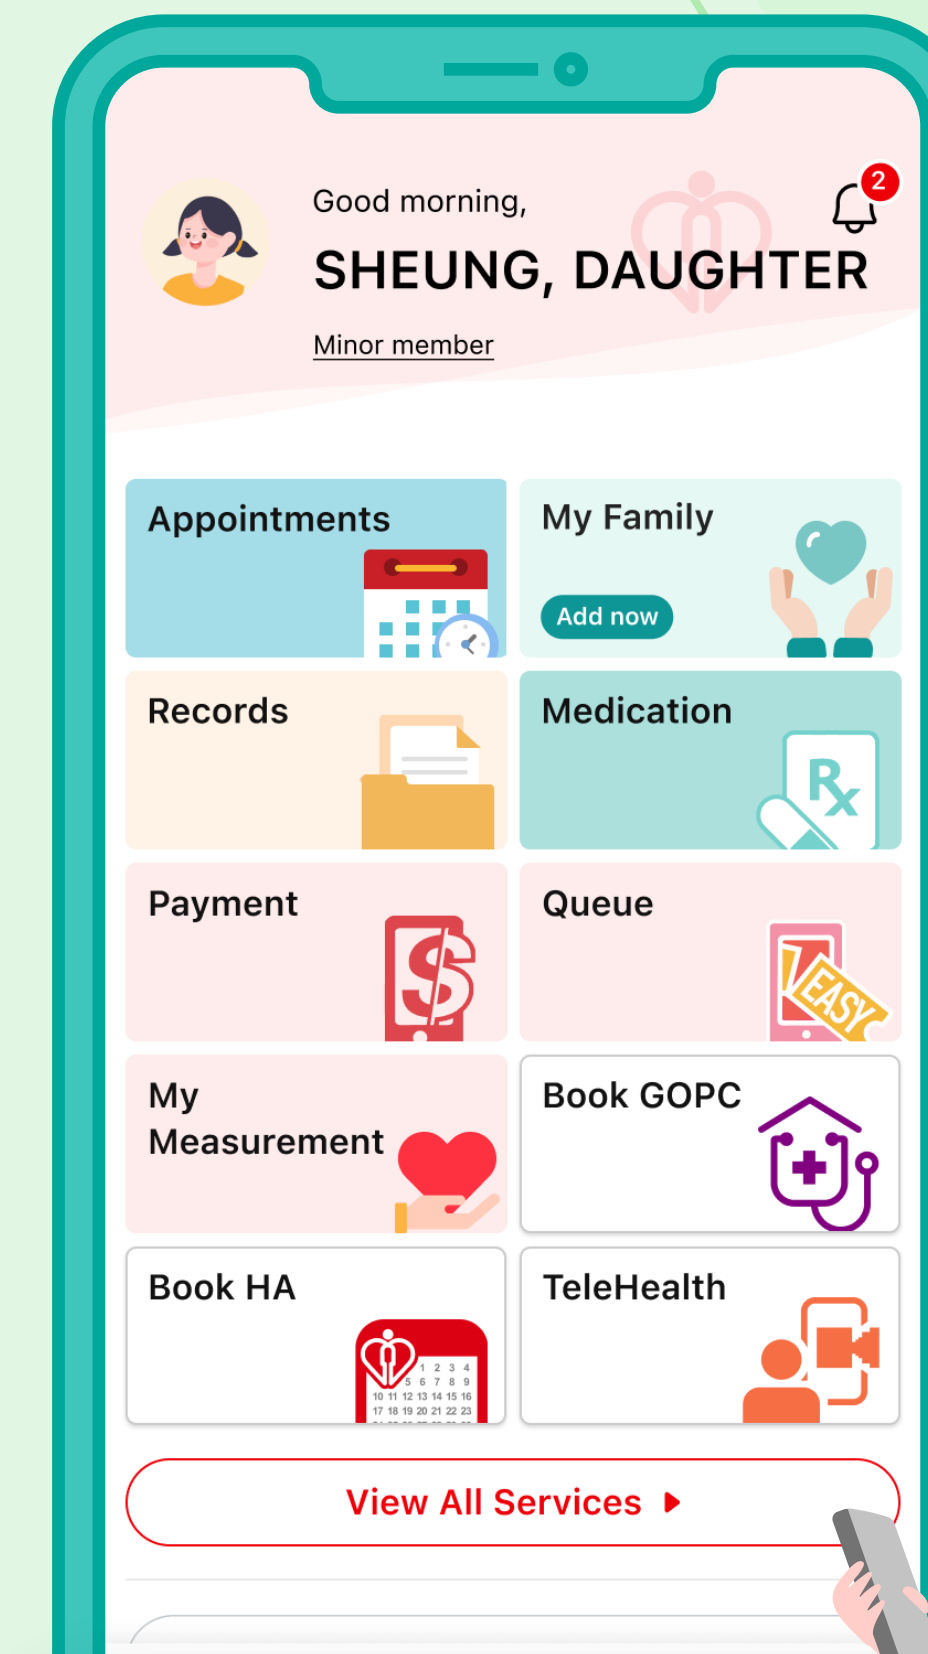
Good morning,

SHEUNG, DAUGHTER

Minor member

2

Appointments

My Family

Add now

Records

Medication

Rx

Payment

Queue

EASY

My Measurement

Book GOPC

Book HA

1 2 3 4
5 6 7 8 9
10 11 12 13 14 15 16
17 18 19 20 21 22 23

TeleHealth

View All Services